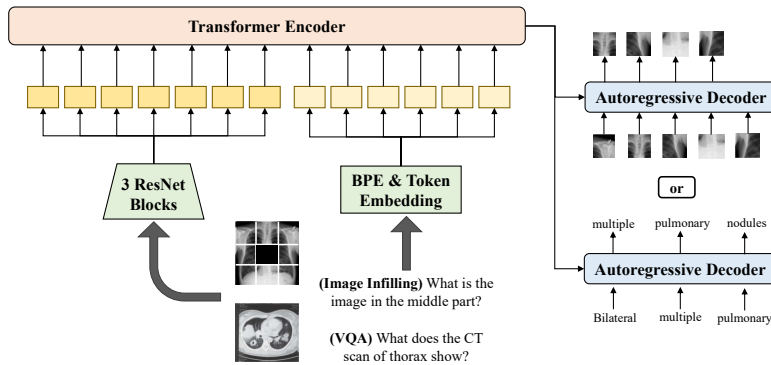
Transformer Encoder

3 ResNet Blocks

BPE & Token Embedding

(Image Infilling) What is the image in the middle part?

(VQA) What does the CT scan of thorax show?

Autoregressive Decoder

or

multiple pulmonary nodules

Autoregressive Decoder

Bilateral multiple pulmonary